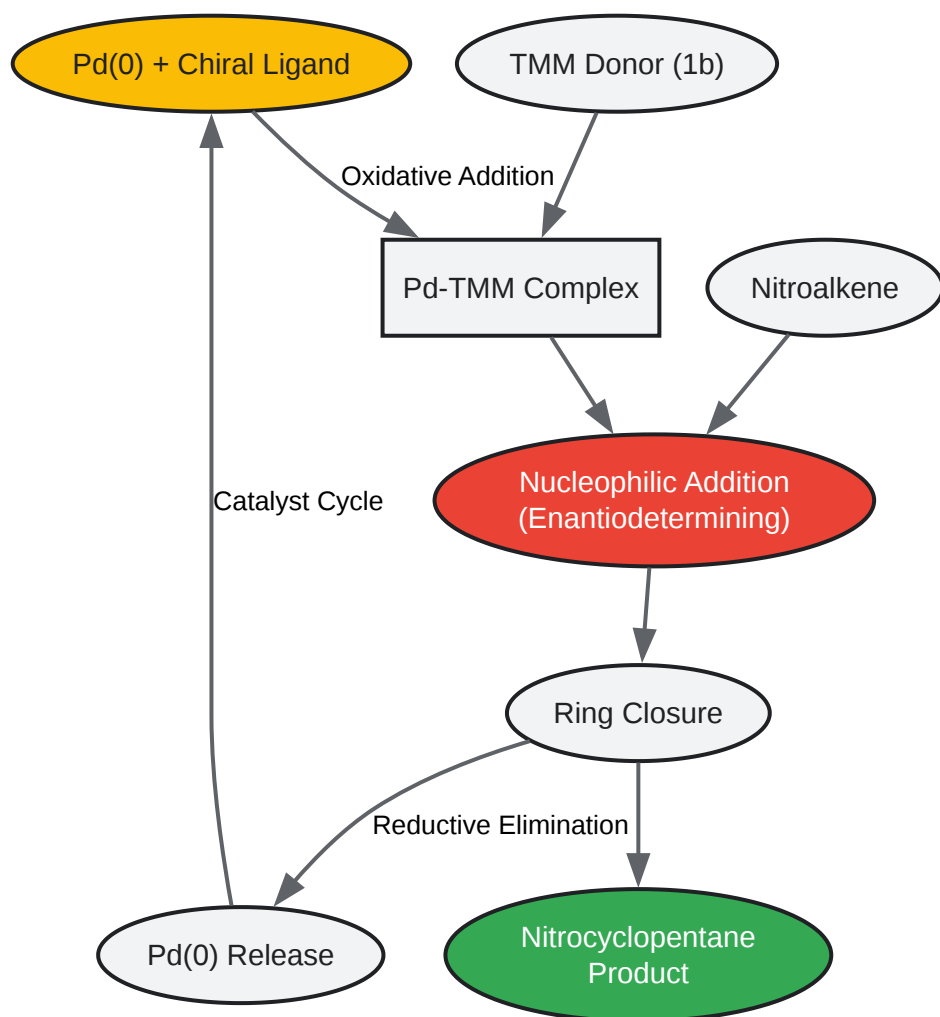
Pd(0) + Chiral Ligand

TMM Donor (1b)

Oxidative Addition

Pd-TMM Complex

Nitroalkene

Catalyst Cycle

Nucleophilic Addition
(Enantiodetermining)

Ring Closure

Reductive Elimination

Pd(0) Release

Nitrocyclopentane
Product